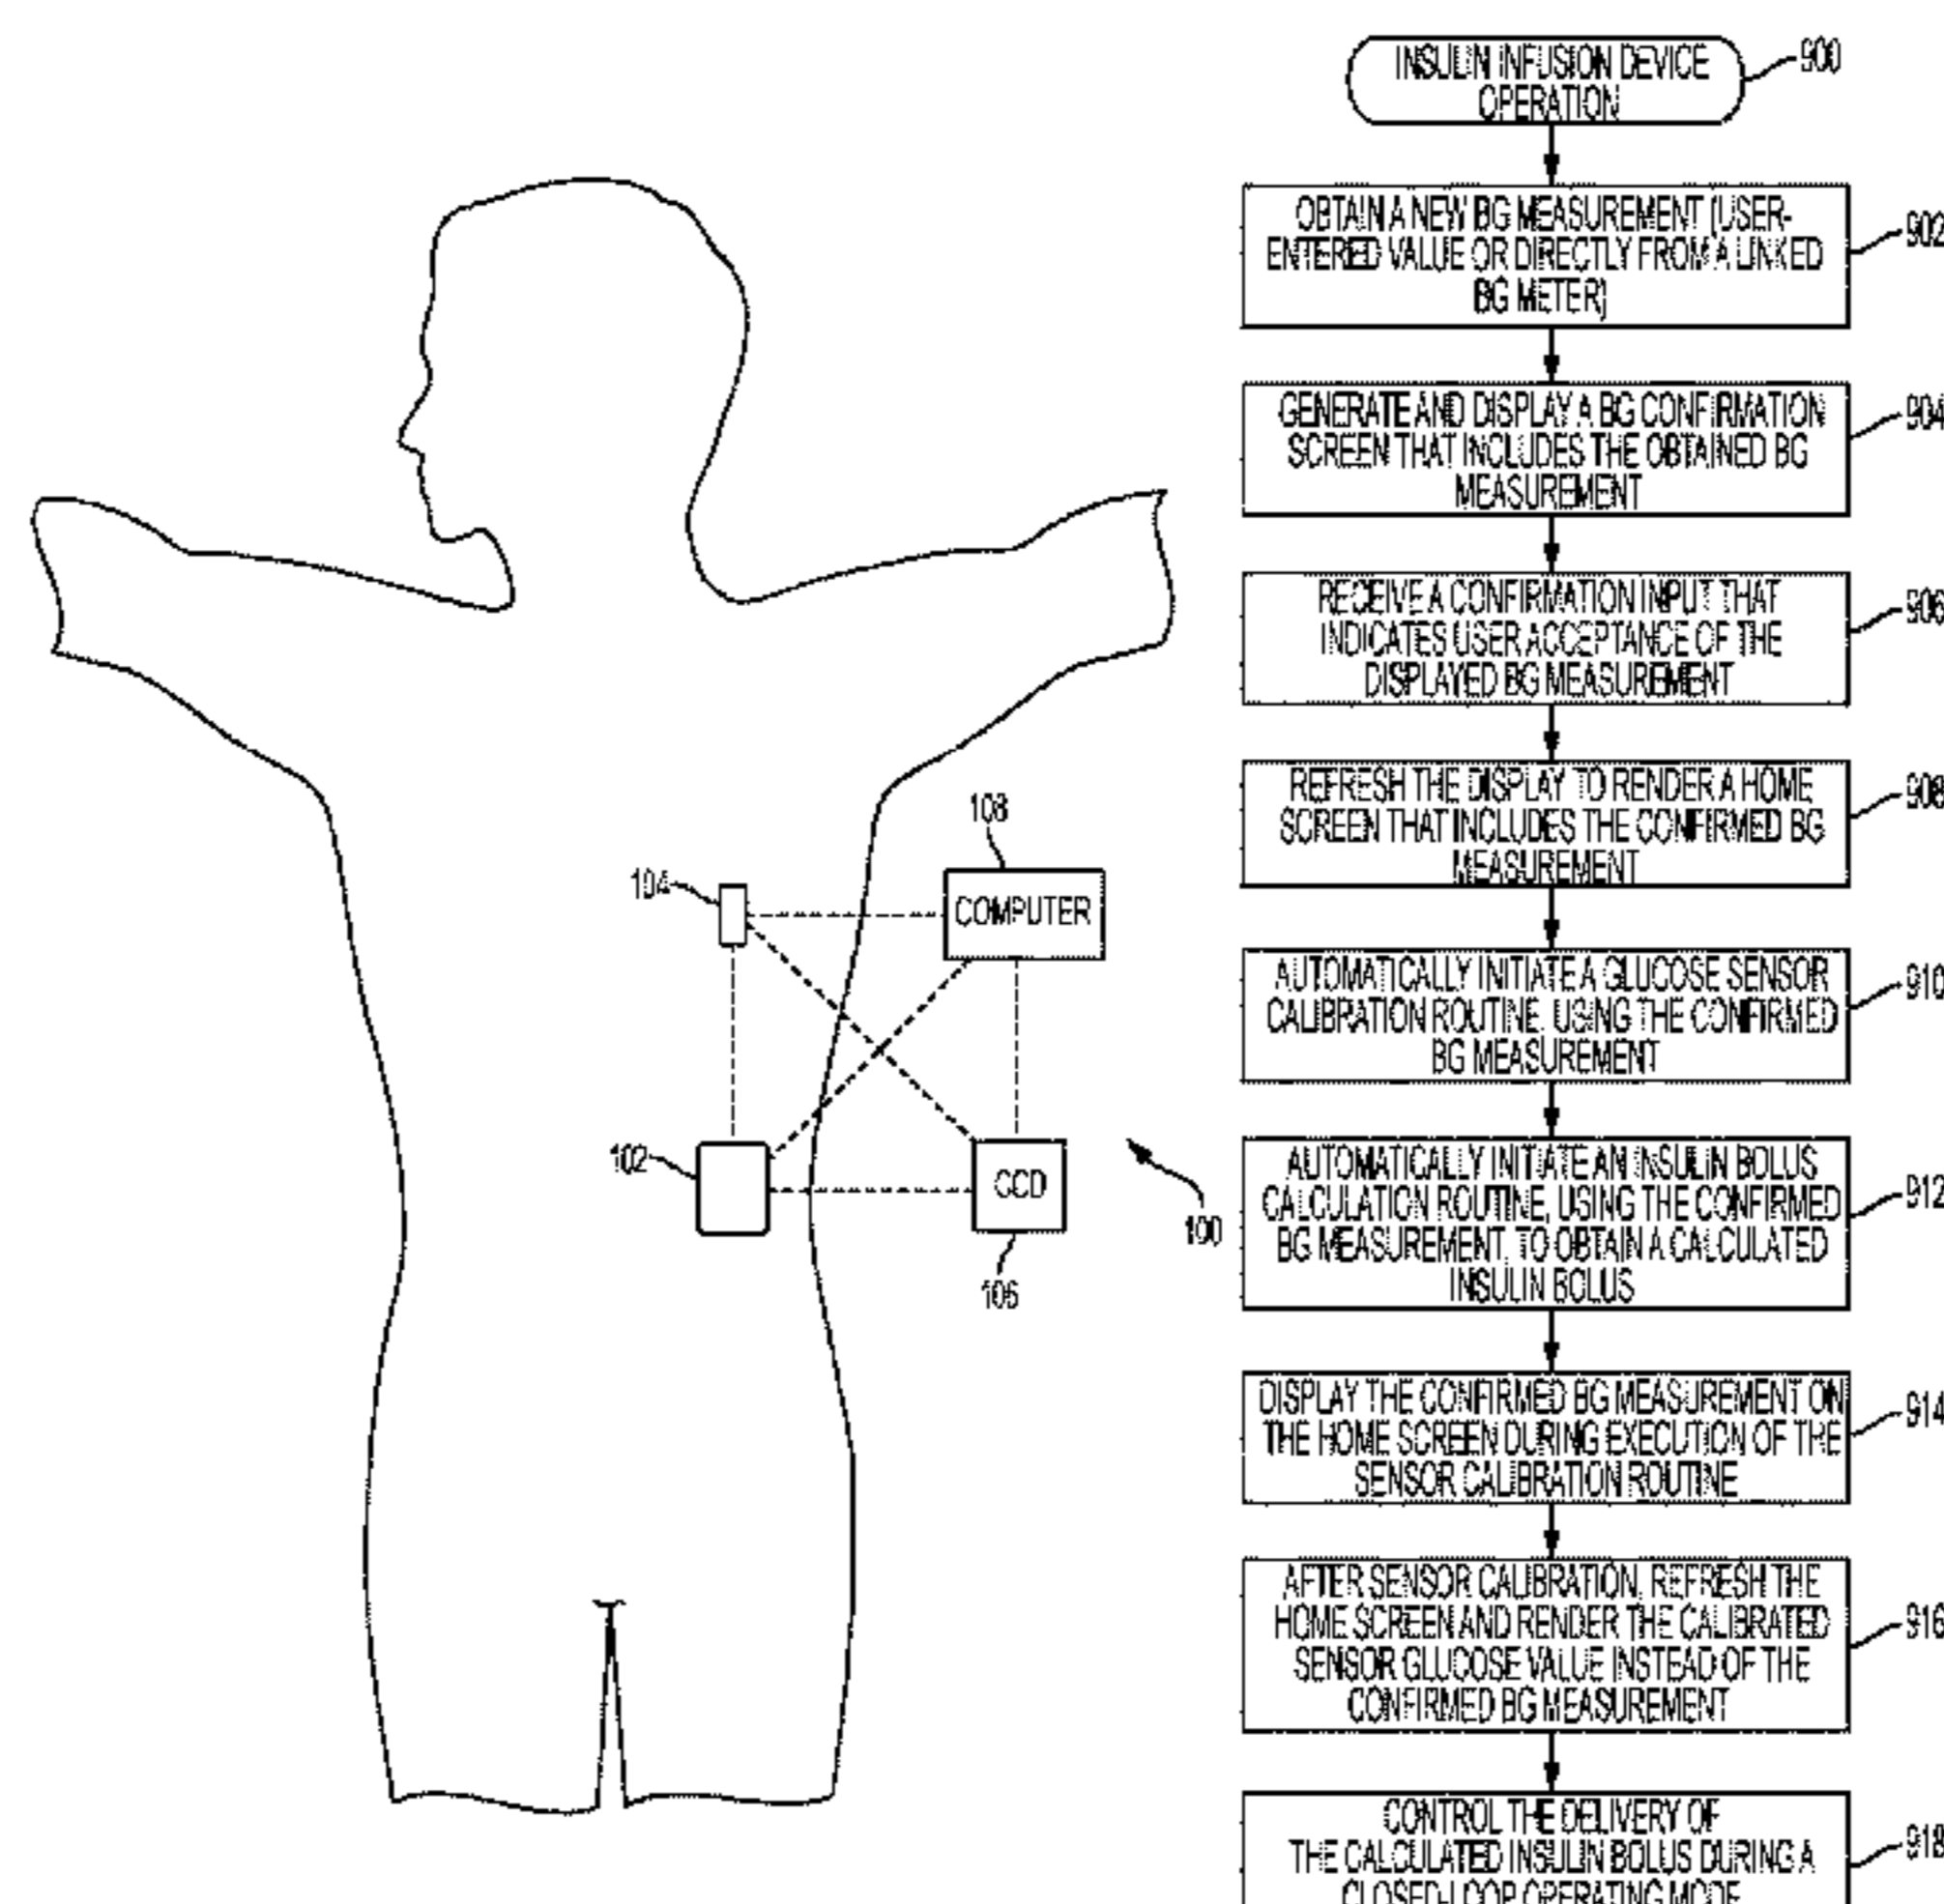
108

COMPUTER

104

102

CCD

106

100

INSULIN INFUSION DEVICE OPERATION

900

OBTAIN A NEW BG MEASUREMENT (USER-ENTERED VALUE OR DIRECTLY FROM A LINKED BG METER)

902

GENERATE AND DISPLAY A BG CONFIRMATION SCREEN THAT INCLUDES THE OBTAINED BG MEASUREMENT

904

RECEIVE A CONFIRMATION INPUT THAT INDICATES USER ACCEPTANCE OF THE DISPLAYED BG MEASUREMENT

906

REFRESH THE DISPLAY TO RENDER A HOME SCREEN THAT INCLUDES THE CONFIRMED BG MEASUREMENT

908

AUTOMATICALLY INITIATE A GLUCOSE SENSOR CALIBRATION ROUTINE, USING THE CONFIRMED BG MEASUREMENT

910

AUTOMATICALLY INITIATE AN INSULIN BOLUS CALCULATION ROUTINE, USING THE CONFIRMED BG MEASUREMENT, TO OBTAIN A CALCULATED INSULIN BOLUS

912

DISPLAY THE CONFIRMED BG MEASUREMENT ON THE HOME SCREEN DURING EXECUTION OF THE SENSOR CALIBRATION ROUTINE

914

AFTER SENSOR CALIBRATION, REFRESH THE HOME SCREEN AND RENDER THE CALIBRATED SENSOR GLUCOSE VALUE INSTEAD OF THE CONFIRMED BG MEASUREMENT

916

CONTROL THE DELIVERY OF THE CALCULATED INSULIN BOLUS DURING A CLOSED-LOOP OPERATING MODE

918